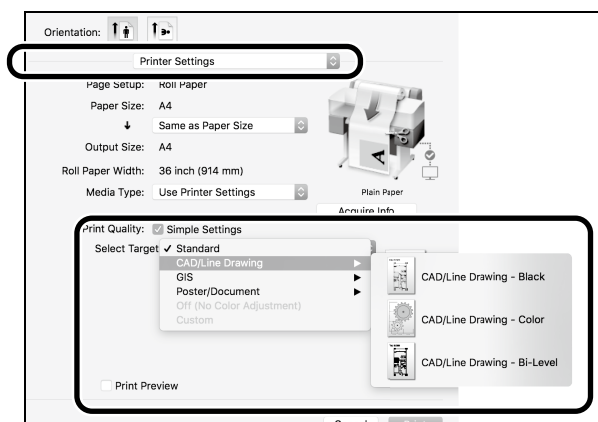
Orientation:

Printer Settings

Page Setup: Roll Paper

Paper Size: A4

Same as Paper Size

Output Size: A4

Roll Paper Width: 36 inch (914 mm)

Media Type: Use Printer Settings

Plain Paper

Acquire Info

Print Quality: Simple Settings

Select Target ✓ Standard

CAD/Line Drawing

GIS

Poster/Document

Off (No Color Adjustment)

Custom

CAD/Line Drawing - Black

CAD/Line Drawing - Color

CAD/Line Drawing - Bi-Level

Print Preview

Cancel